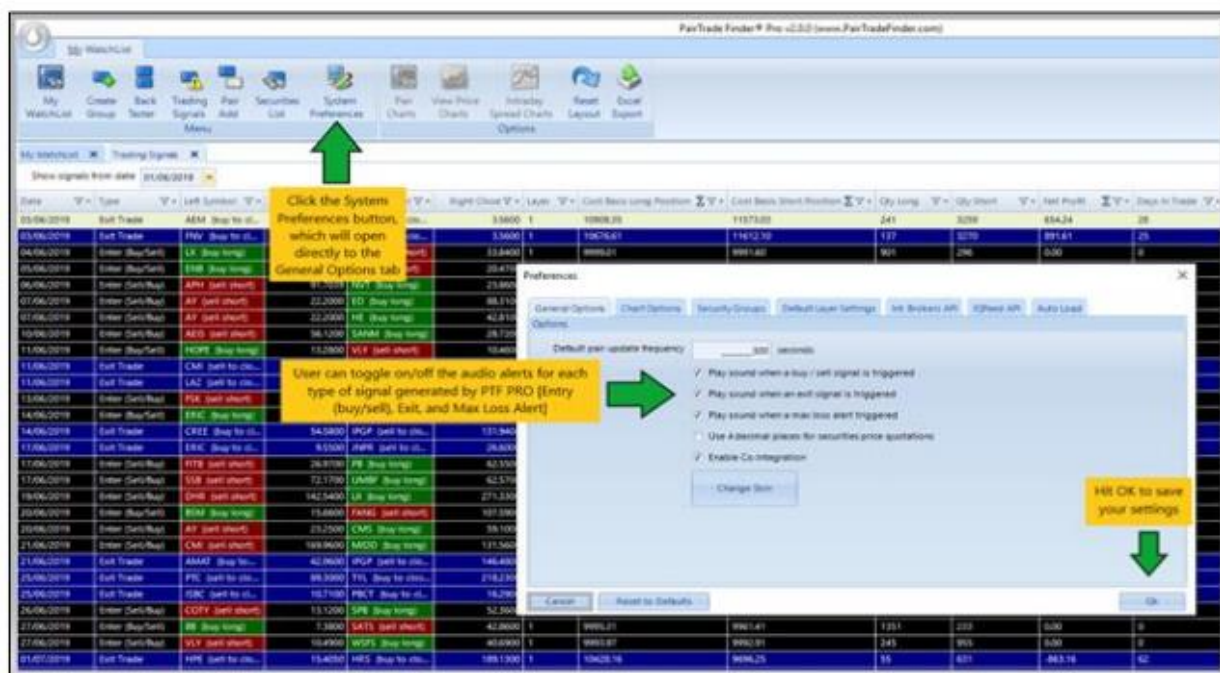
PairTrade Finder® Pro v2.0.0 (www.PairTradeFinder.com)

My WatchList

My WatchList | Create Group | Back Tester | Trading Signals | Pair Add | Securities List | System Preferences | Pair Charts | View Price Charts | Intraday Spread Charts | Reset Layout | Excel Export

Menu | Options

My Watchlist | Trading Signals

Show signals from date 01/06/2019

Click the System Preferences button, which will open directly to the General Options tab

Preferences

General Options | Chart Options | Security Groups | Default Layer Settings | Int. Brokers API | IQFeed API | Auto Load

Options

Default pair update frequency 300 seconds

✓ Play sound when a buy / sell signal is triggered

✓ Play sound when an exit signal is triggered

✓ Play sound when a max loss alert triggered

Use 4 decimal places for securities price quotations

✓ Enable Co-Integration

Change Skin

User can toggle on/off the audio alerts for each type of signal generated by PTF PRO (Entry (buy/sell), Exit, and Max Loss Alert)

Hit OK to save your settings

Cancel | Reset to Defaults | Ok

| Date | Type | Left Symbol | Right Close | Layer | Cost Basis Long Position | Cost Basis Short Position | Qty Long | Qty Short | Net Profit | Days in Trade |
|---|---|---|---|---|---|---|---|---|---|---|
| 03/06/2019 | Exit Trade | AEM (buy to cl... | 3.5600 | 1 | 10908.20 | 11573.03 | 241 | 3259 | 654.24 | 28 |
| 03/06/2019 | Exit Trade | FNV (buy to cl... | 3.5600 | 1 | 10676.61 | 11612.10 | 137 | 3270 | 891.61 | 25 |
| 04/06/2019 | Enter (Buy/Sell) | LX (buy long) | 33.8400 | 1 | 9999.21 | 9991.80 | 901 | 296 | 0.00 | 0 |
| 27/06/2019 | Enter (Buy/Sell) | BB (buy long) | 42.8600 | 1 | 9995.21 | 9961.41 | 1351 | 233 | 0.00 | 0 |
| 27/06/2019 | Enter (Sell/Buy) | VLY (sell short) | 40.6900 | 1 | 9993.87 | 9992.91 | 245 | 955 | 0.00 | 0 |
| 01/07/2019 | Exit Trade | HPE (sell to cl... | 189.1300 | 1 | 10428.16 | 9696.25 | 55 | 631 | -863.16 | 62 |